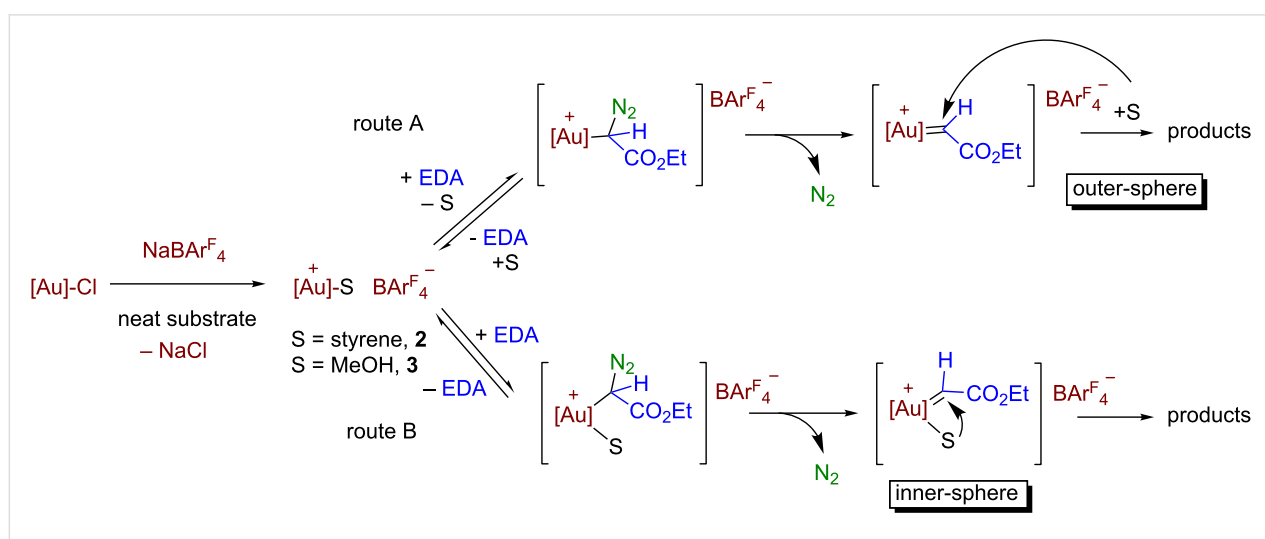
route A

+ EDA
– S

- EDA
+S

$[Au]^+$ $N_2$ H $CO_2Et$ $BAr^F{}_4{}^-$

$N_2$

$[Au]^+$ H $CO_2Et$ $BAr^F{}_4{}^-$ +S products

outer-sphere

NaBAr$^F{}_4$

[Au]-Cl

neat substrate
– NaCl

$[Au]^+$-S $BAr^F{}_4{}^-$

S = styrene, **2**
S = MeOH, **3**

+ EDA

– EDA

route B

$[Au]^+$ $N_2$ H $CO_2Et$ S $BAr^F{}_4{}^-$

$N_2$

H $[Au]^+$ $CO_2Et$ S $BAr^F{}_4{}^-$ products

inner-sphere